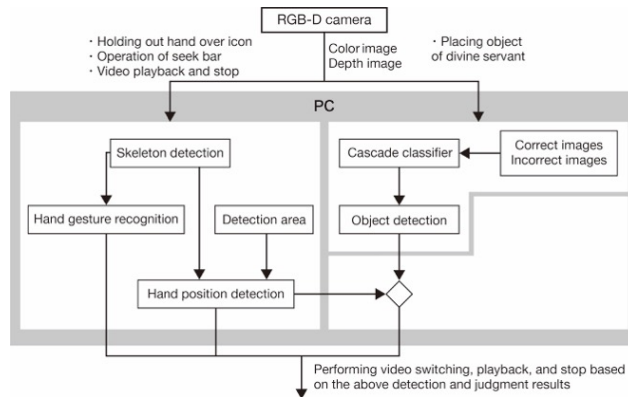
RGB-D camera

・Holding out hand over icon
・Operation of seek bar
・Video playback and stop

Color image
Depth image

・Placing object of divine servant

PC

Skeleton detection

Hand gesture recognition

Detection area

Hand position detection

Cascade classifier

Correct images
Incorrect images

Object detection

Performing video switching, playback, and stop based on the above detection and judgment results